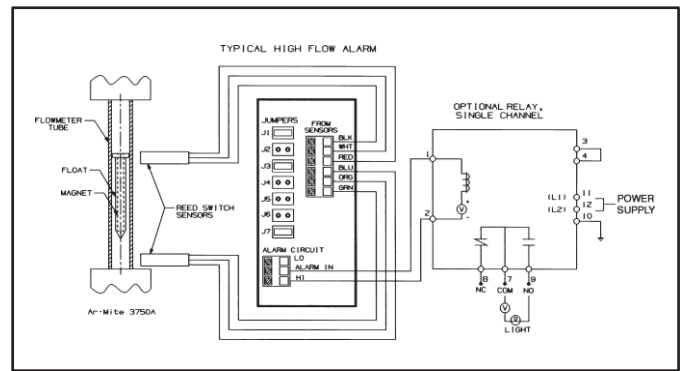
TYPICAL HIGH FLOW ALARM

FLOWMETER TUBE

FLOAT

MAGNET

REED SWITCH SENSORS

Ar-Mite 3750A

JUMPERS

J1

J2

J3

J4

J5

J6

J7

FROM SENSORS

BLK

WHT

RED

BLU

ORG

GRN

ALARM CIRCUIT

LO

ALARM IN

HI

OPTIONAL RELAY, SINGLE CHANNEL

1

2

V

+

-

3

4

(L1) 11

(L2) 12

10

POWER SUPPLY

8 NC

7 COM

9 NO

V

LIGHT